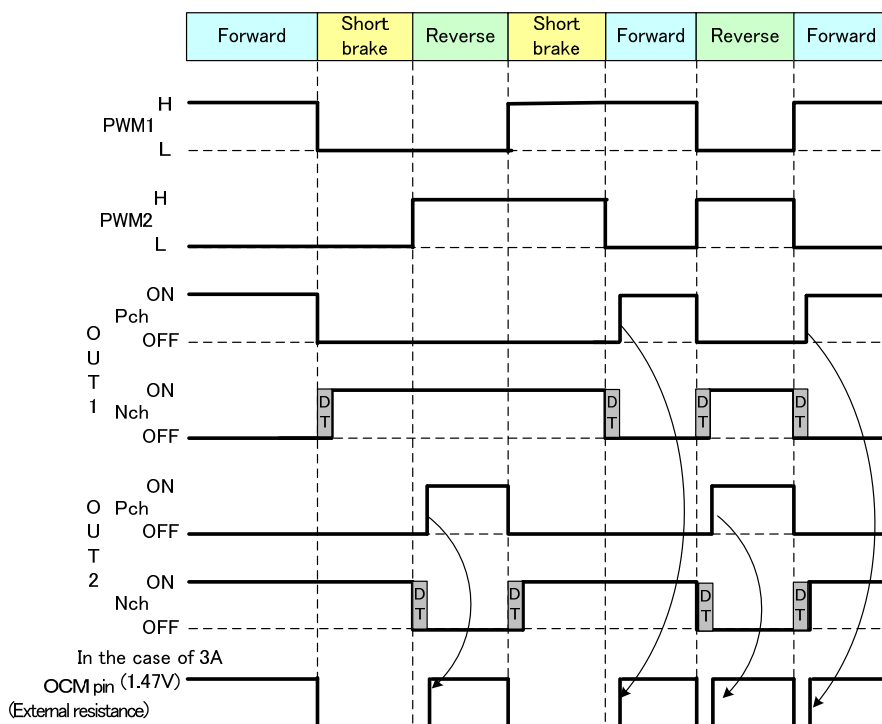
| Forward | Short brake | Reverse | Short brake | Forward | Reverse | Forward |
|---|---|---|---|---|---|---|

PWM1 H L

PWM2 H L

OUT1 Pch ON OFF

Nch ON OFF

DT DT DT DT

OUT2 Pch ON OFF

Nch ON OFF

DT DT DT DT

In the case of 3A
OCM pin (1.47V)
(External resistance)